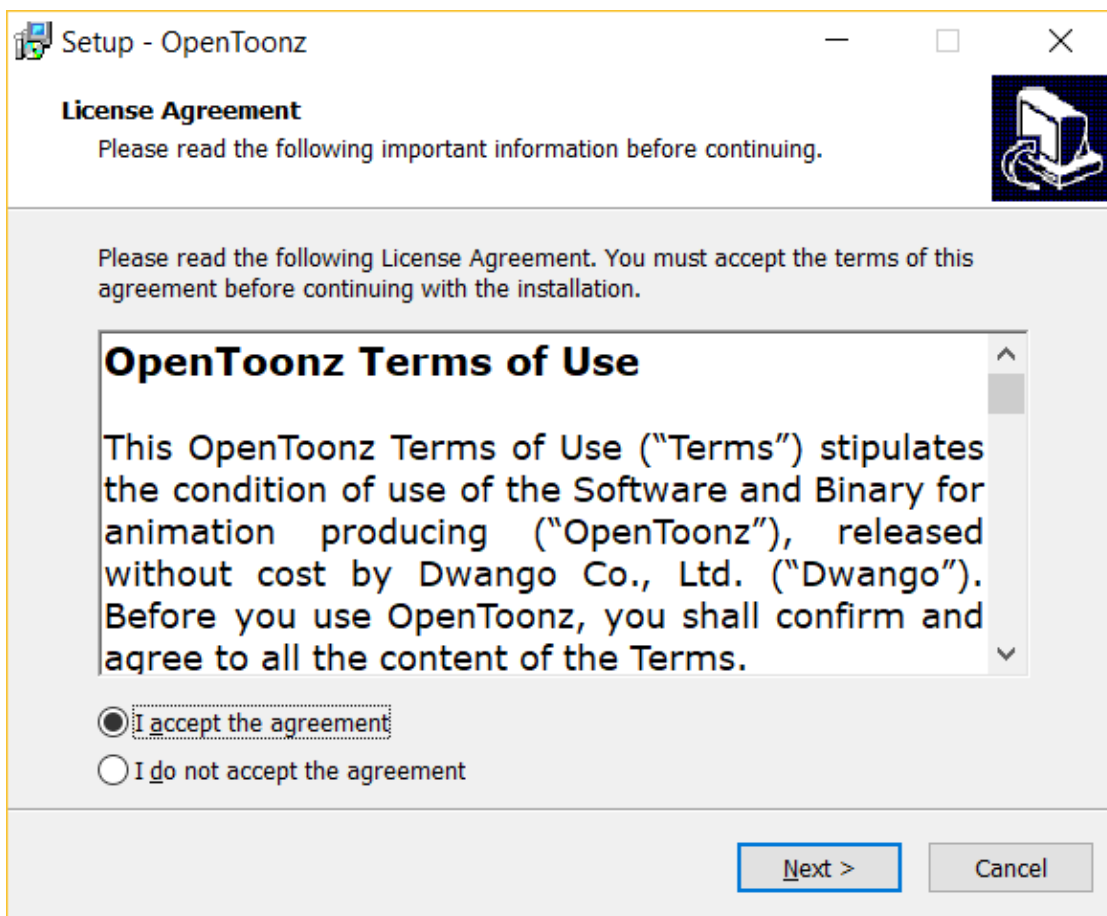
Setup - OpenToonz

License Agreement
Please read the following important information before continuing.

Please read the following License Agreement. You must accept the terms of this agreement before continuing with the installation.

OpenToonz Terms of Use

This OpenToonz Terms of Use (“Terms”) stipulates the condition of use of the Software and Binary for animation producing (“OpenToonz”), released without cost by Dwango Co., Ltd. (“Dwango”). Before you use OpenToonz, you shall confirm and agree to all the content of the Terms.

I accept the agreement
I do not accept the agreement

Next >
Cancel